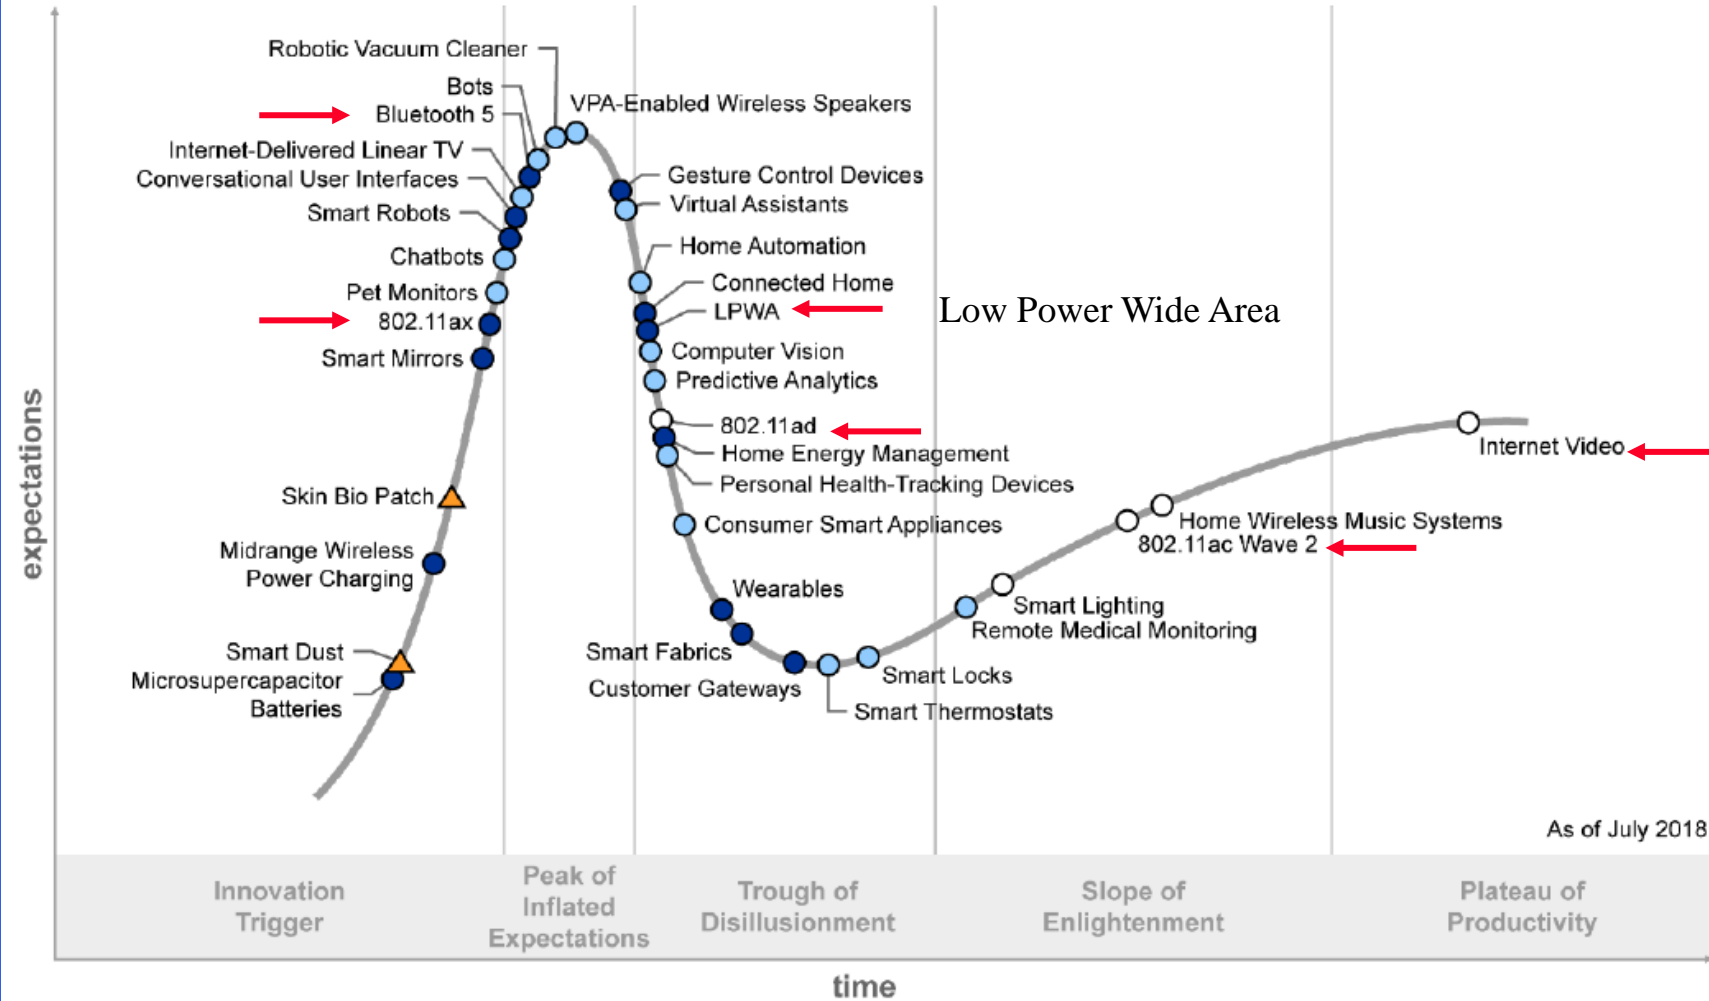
Robotic Vacuum Cleaner
Bots
Bluetooth 5
VPA-Enabled Wireless Speakers
Internet-Delivered Linear TV
Conversational User Interfaces
Smart Robots
Gesture Control Devices
Virtual Assistants
Home Automation
Chatbots
Pet Monitors
802.11ax
Smart Mirrors
Connected Home
LPWA
Low Power Wide Area
Computer Vision
Predictive Analytics
802.11ad
Home Energy Management
Personal Health-Tracking Devices
Skin Bio Patch
Consumer Smart Appliances
Midrange Wireless Power Charging
Wearables
Smart Dust
Microsupercapacitor Batteries
Smart Fabrics
Customer Gateways
Smart Locks
Smart Thermostats
Smart Lighting
Remote Medical Monitoring
Home Wireless Music Systems
802.11ac Wave 2
Internet Video
expectations
As of July 2018
Innovation Trigger
Peak of Inflated Expectations
Trough of Disillusionment
Slope of Enlightenment
Plateau of Productivity
time